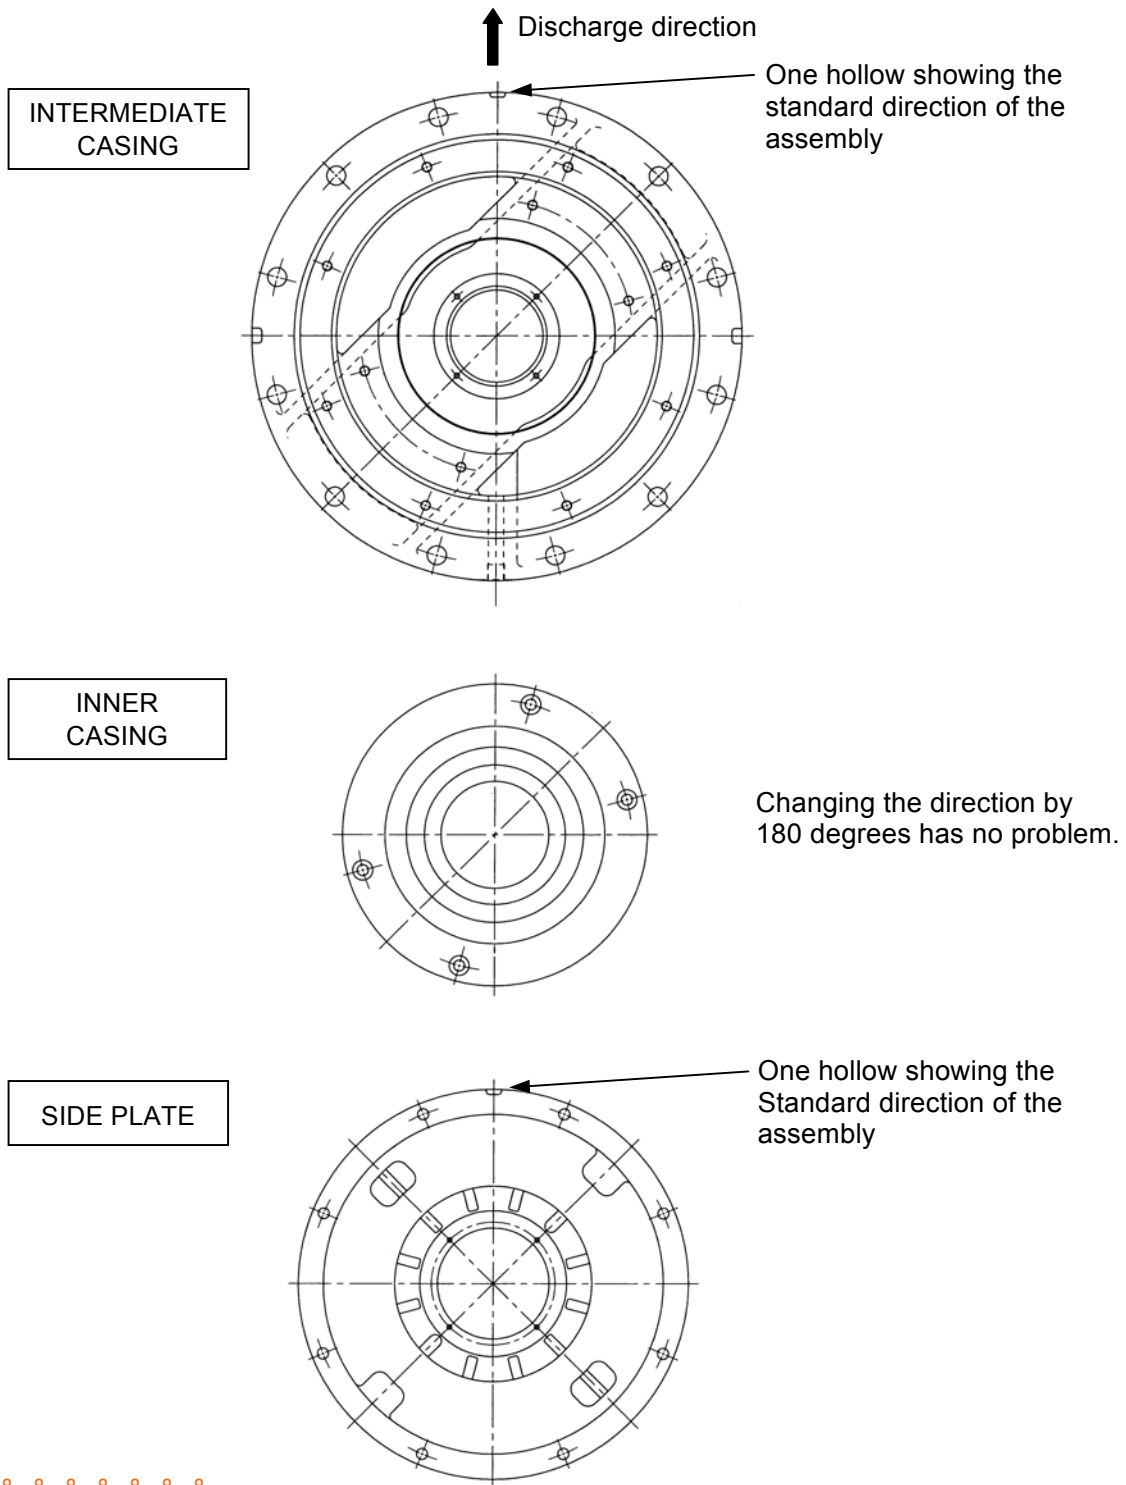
Discharge direction

INTERMEDIATE CASING

One hollow showing the standard direction of the assembly

INNER CASING

Changing the direction by 180 degrees has no problem.

SIDE PLATE

One hollow showing the Standard direction of the assembly